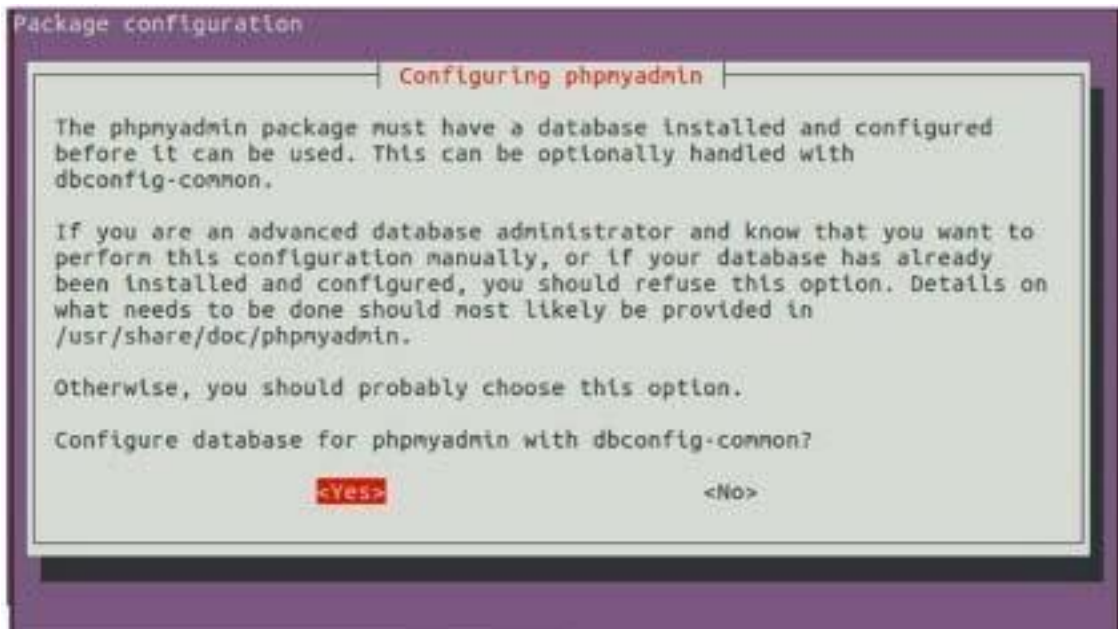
Package configuration

Configuring phpmyadmin

The phpmyadmin package must have a database installed and configured before it can be used. This can be optionally handled with dbconfig-common.

If you are an advanced database administrator and know that you want to perform this configuration manually, or if your database has already been installed and configured, you should refuse this option. Details on what needs to be done should most likely be provided in /usr/share/doc/phpmyadmin.

Otherwise, you should probably choose this option.

Configure database for phpmyadmin with dbconfig-common?

<Yes> <No>